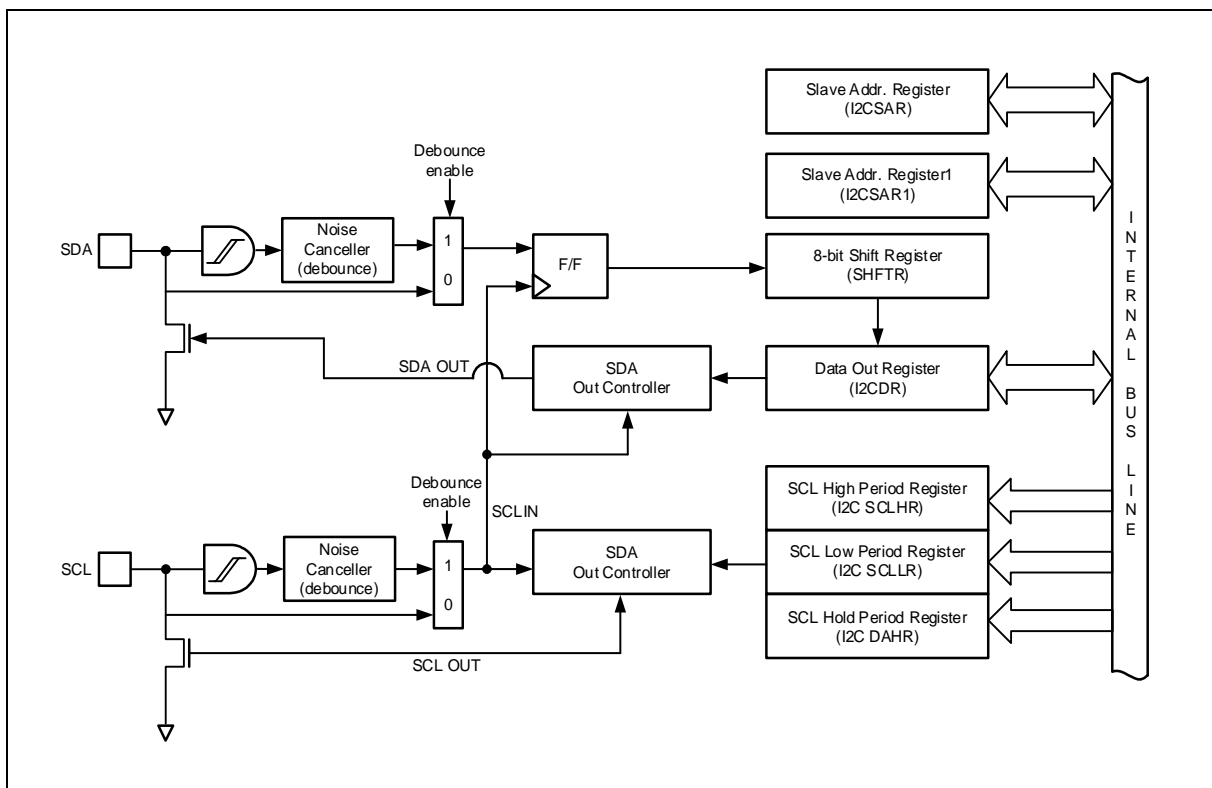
Slave Addr. Register
(I2CSAR)

Slave Addr. Register1
(I2CSAR1)

Debounce
enable

SDA

Noise
Canceller
(debounce)

1

0

F/F

8-bit Shift Register
(SHFTR)

I
N
T
E
R
N
A
L

B
U
S

L
I
N
E

SDA OUT

SDA
Out Controller

Data Out Register
(I2CDR)

Debounce
enable

SCLIN

SCL High Period Register
(I2C SCLHR)

SCL

Noise
Canceller
(debounce)

1

0

SDA
Out Controller

SCL Low Period Register
(I2C SCLLR)

SCL Hold Period Register
(I2C DAHR)

SCL OUT